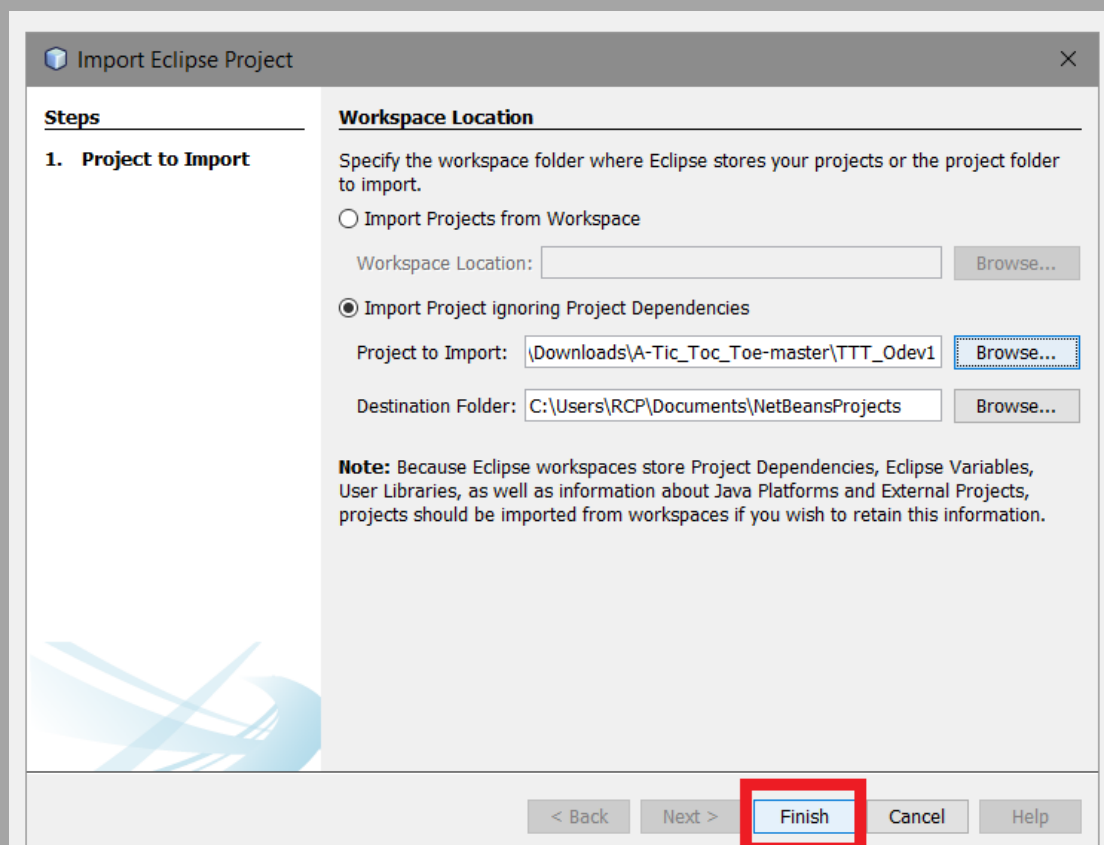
Import Eclipse Project

Steps

1. Project to Import

Workspace Location

Specify the workspace folder where Eclipse stores your projects or the project folder to import.

Import Projects from Workspace

Workspace Location:

Browse...

Import Project ignoring Project Dependencies

Project to Import: \Downloads\A-Tic_Toc_Toe-master\TTT_Odev1

Browse...

Destination Folder: C:\Users\RCP\Documents\NetBeansProjects

Browse...

**Note:** Because Eclipse workspaces store Project Dependencies, Eclipse Variables, User Libraries, as well as information about Java Platforms and External Projects, projects should be imported from workspaces if you wish to retain this information.

< Back

Next >

Finish

Cancel

Help